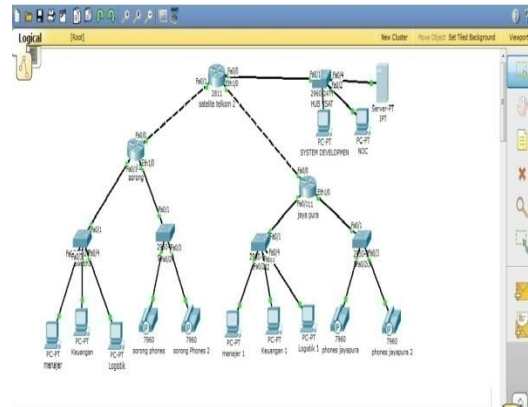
Logical [Root] New Cluster Move Object Set Tiled Background Viewport

Fa0/1 Fa0/0 Eth1/0 2811 satelite telkom 2

Fa0/1 Fa0/4 2960-24TT HUB ISAT Fa0/2 Fa0/3

Server-PT IPT

PC-PT SYSTEM DEVELOPMEN

PC-PT N3C

Fa0/0 Eth1/0 sorong

Fa0/0 Eth1/0 jaya pura

Fa0/1 Fa0/2 Fa0/3 Fa0/4

Fa0/1 Fa0/2 Fa0/3

Fa0/1 Fa0/2 Fa0/3 Fa0/4

Fa0/1 Fa0/2 Fa0/3

PC-PT menajer

PC-PT Keuangan

PC-PT Logistik

7960 sorong phones

7960 sorong Phones 2

PC-PT menajer 1

PC-PT Keuangan 1

PC-PT Logistik 1

7960 phones jayapura

7960 phones jayapura 2